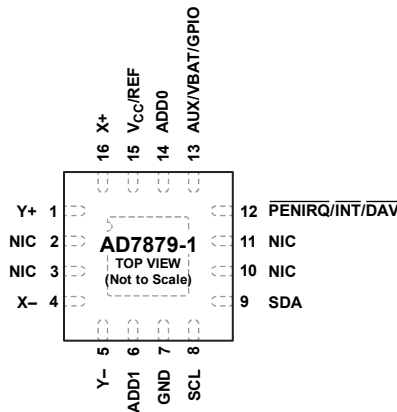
16 X+
15 $V_{CC}$/REF
14 ADD0
13 AUX/VBAT/GPIO

Y+ 1
NIC 2
NIC 3
X– 4

AD7879-1
TOP VIEW
(Not to Scale)

12 $\overline{PENIRQ}$/$\overline{INT}$/$\overline{DAV}$
11 NIC
10 NIC
9 SDA

5 Y–
6 ADD1
7 GND
8 SCL